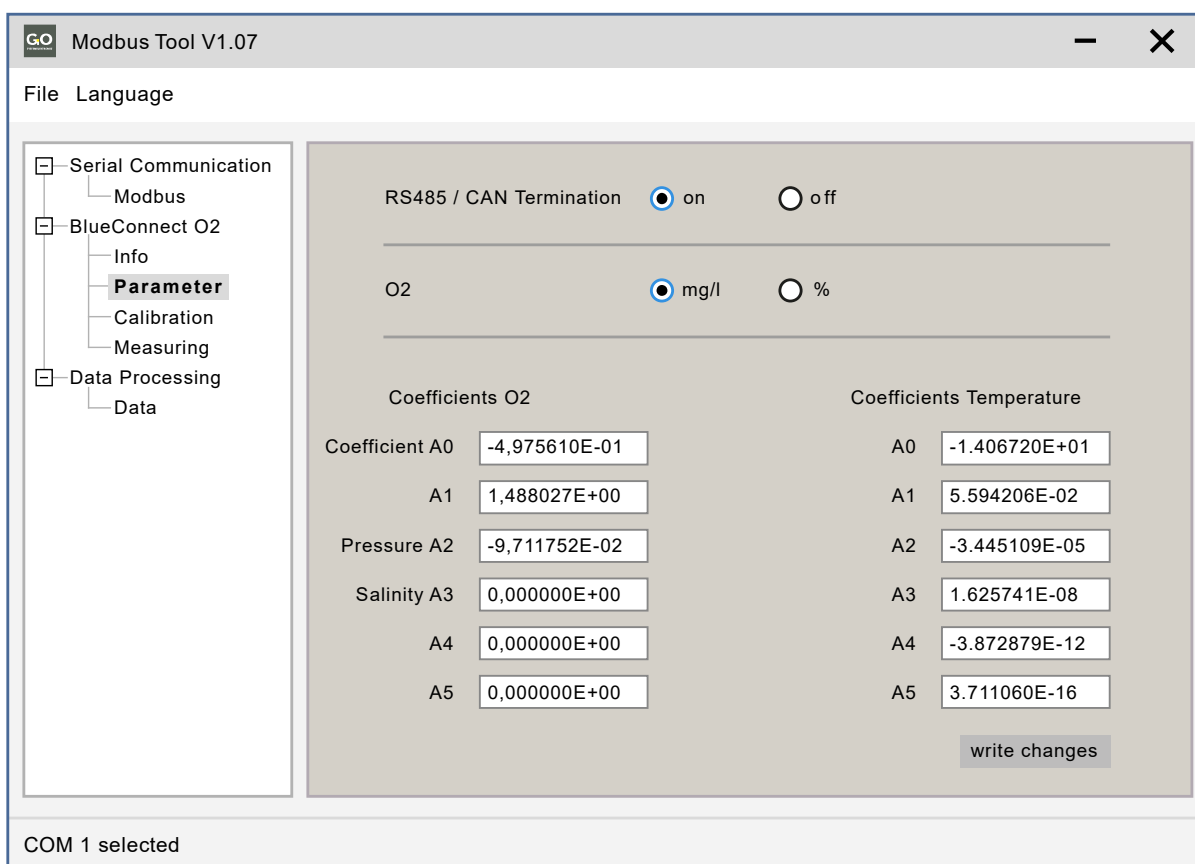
GO Modbus Tool V1.07

File Language

Serial Communication
Modbus
BlueConnect O2
Info
Parameter
Calibration
Measuring
Data Processing
Data

RS485 / CAN Termination on off

O2 mg/l %

Coefficients O2

Coefficient A0 -4,975610E-01
A1 1,488027E+00
Pressure A2 -9,711752E-02
Salinity A3 0,000000E+00
A4 0,000000E+00
A5 0,000000E+00

Coefficients Temperature

A0 -1.406720E+01
A1 5.594206E-02
A2 -3.445109E-05
A3 1.625741E-08
A4 -3.872879E-12
A5 3.711060E-16

write changes

COM 1 selected